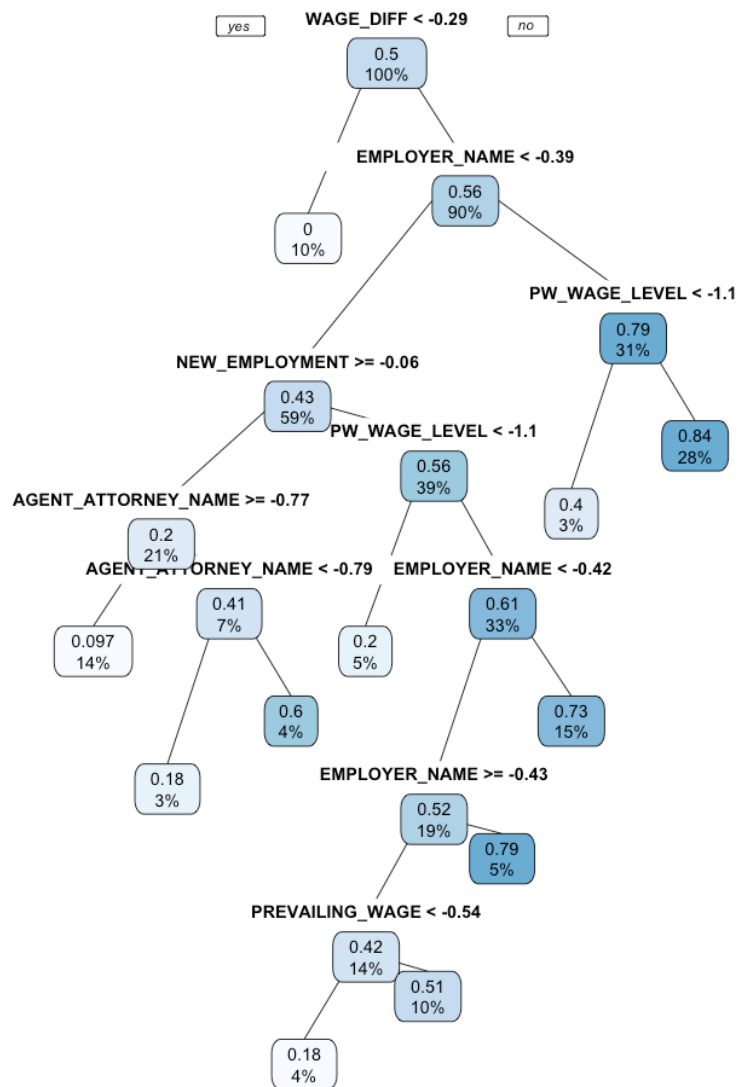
yes

WAGE_DIFF < -0.29

no

0.5
100%

EMPLOYER_NAME < -0.39

0.56
90%

0
10%

PW_WAGE_LEVEL < -1.1

0.79
31%

NEW_EMPLOYMENT >= -0.06

0.43
59%

PW_WAGE_LEVEL < -1.1

0.84
28%

0.56
39%

AGENT_ATTORNEY_NAME >= -0.77

0.4
3%

0.2
21%

AGENT_ATTORNEY_NAME < -0.79

EMPLOYER_NAME < -0.42

0.41
7%

0.61
33%

0.097
14%

0.2
5%

0.6
4%

0.73
15%

0.18
3%

EMPLOYER_NAME >= -0.43

0.52
19%

0.79
5%

PREVAILING_WAGE < -0.54

0.42
14%

0.51
10%

0.18
4%